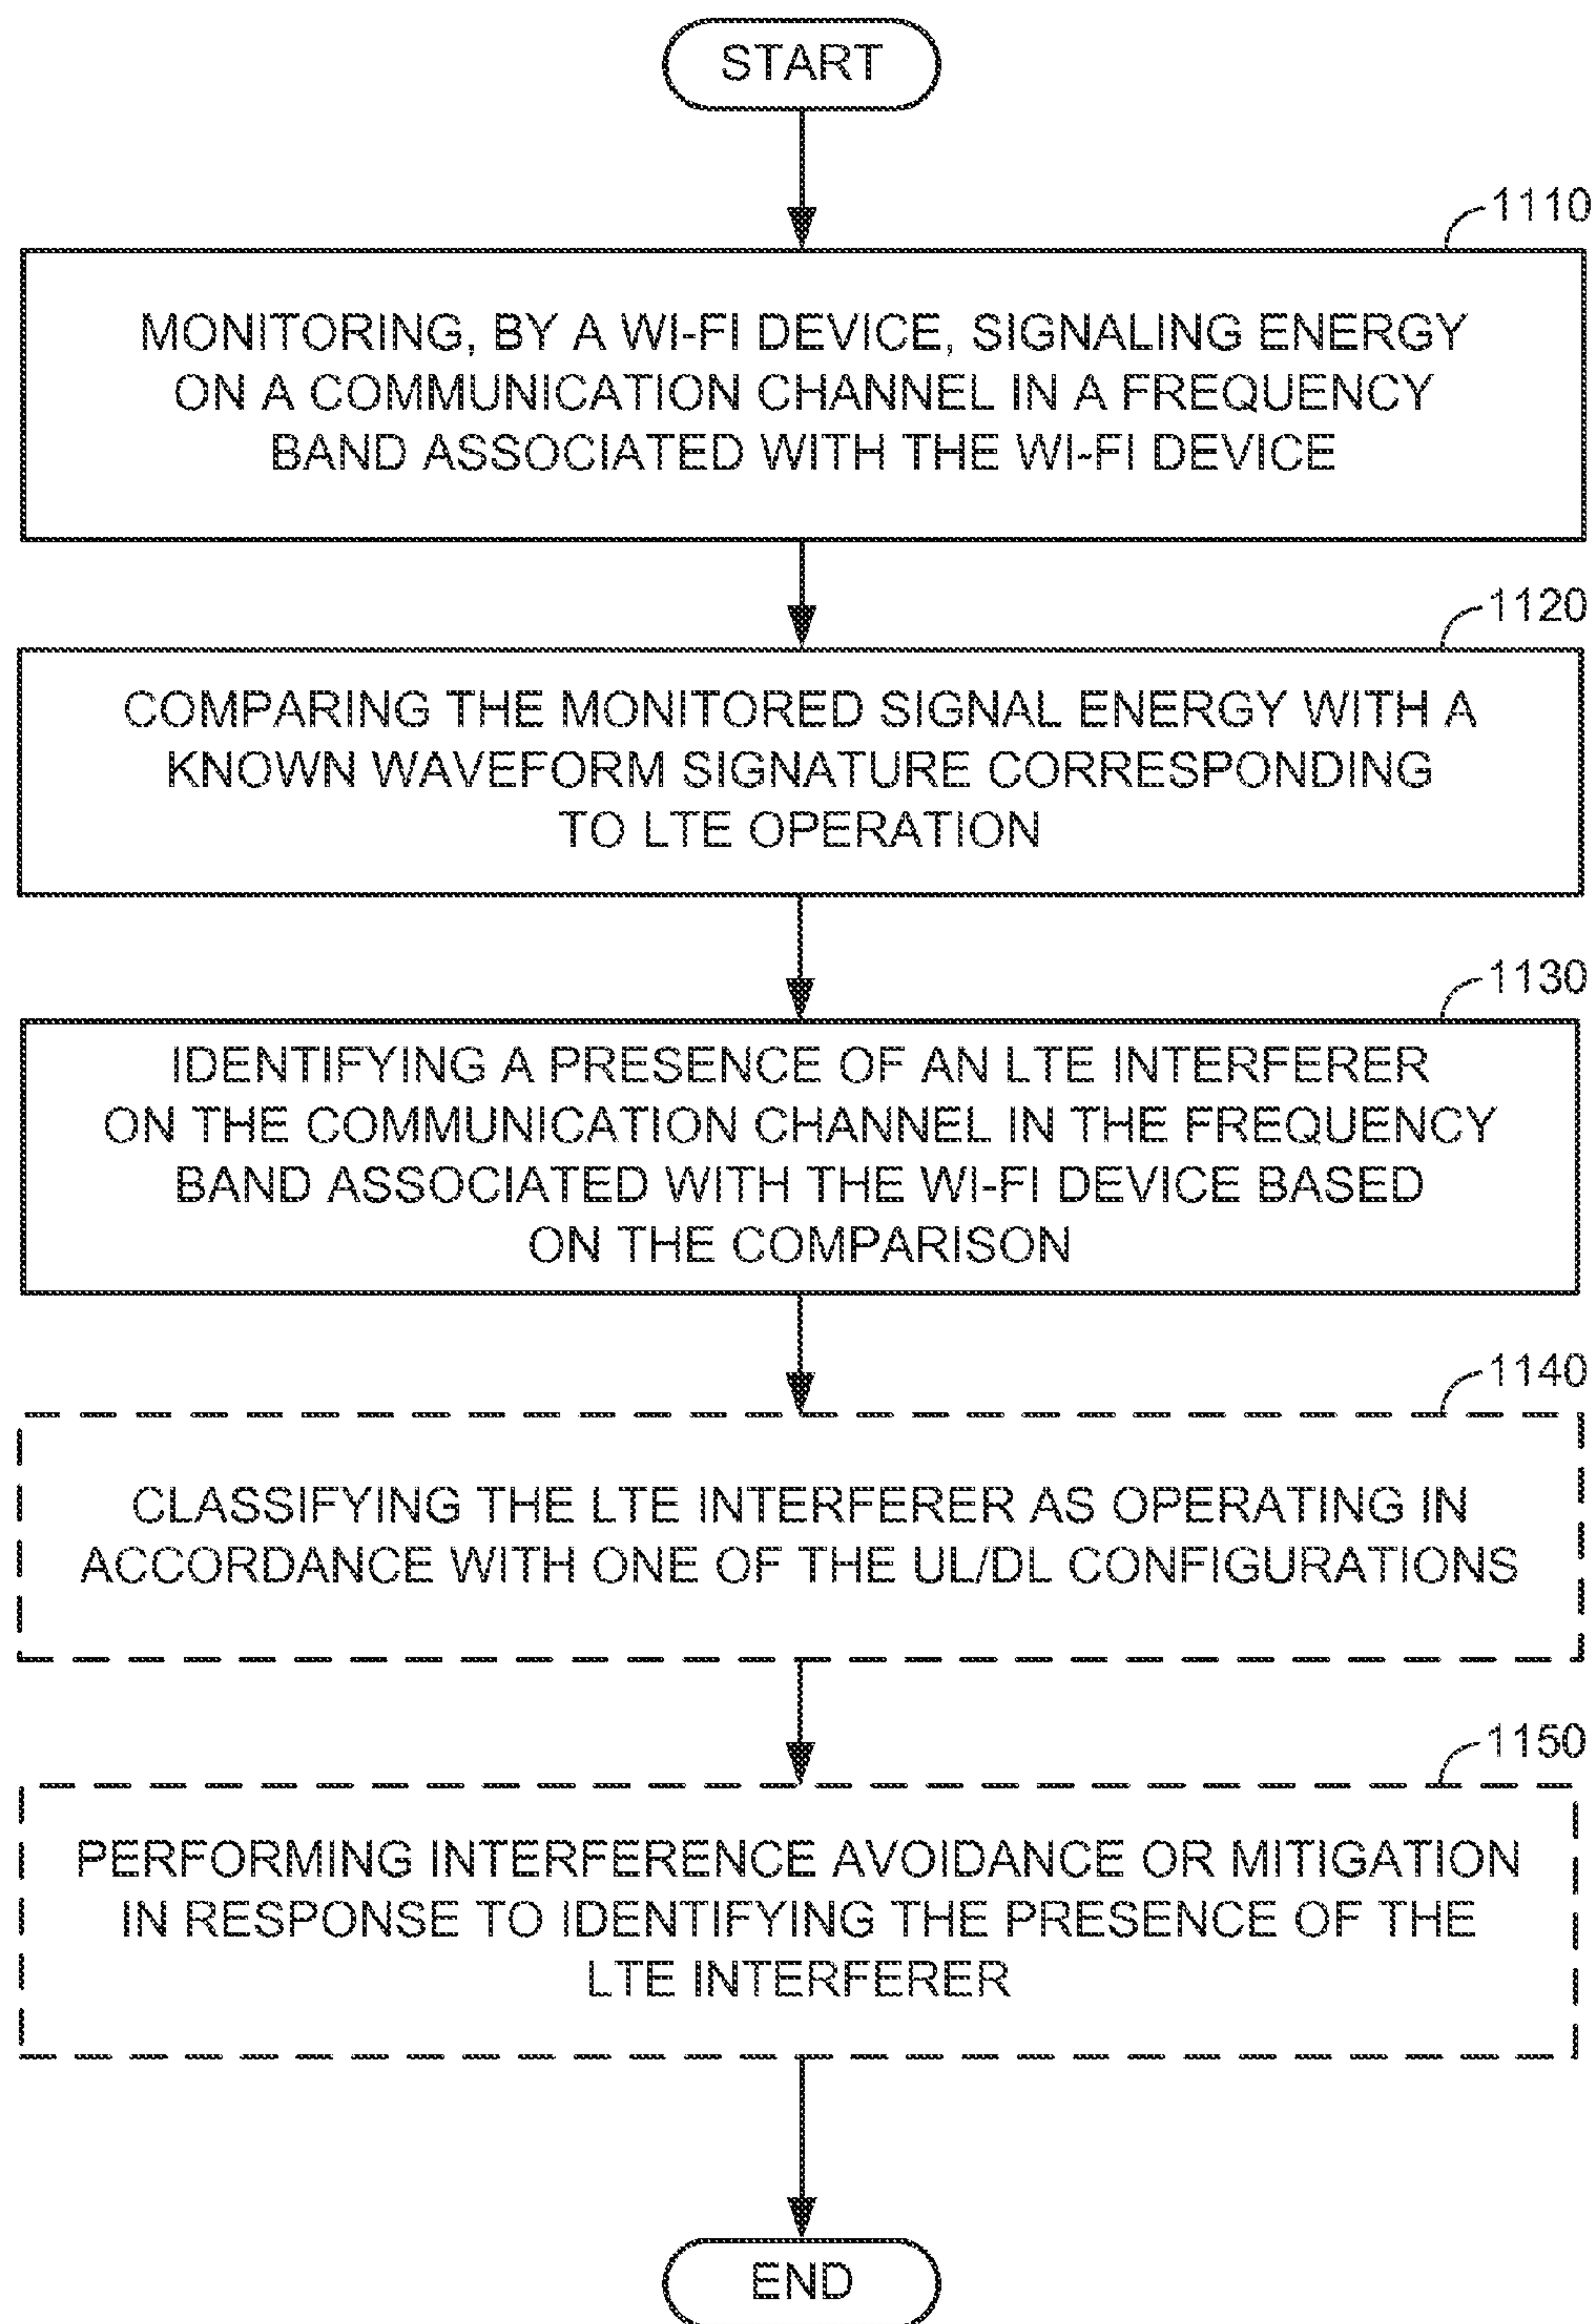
START

1110

MONITORING, BY A WI-FI DEVICE, SIGNALING ENERGY ON A COMMUNICATION CHANNEL IN A FREQUENCY BAND ASSOCIATED WITH THE WI-FI DEVICE

1120

COMPARING THE MONITORED SIGNAL ENERGY WITH A KNOWN WAVEFORM SIGNATURE CORRESPONDING TO LTE OPERATION

1130

IDENTIFYING A PRESENCE OF AN LTE INTERFERER ON THE COMMUNICATION CHANNEL IN THE FREQUENCY BAND ASSOCIATED WITH THE WI-FI DEVICE BASED ON THE COMPARISON

1140

CLASSIFYING THE LTE INTERFERER AS OPERATING IN ACCORDANCE WITH ONE OF THE UL/DL CONFIGURATIONS

1150

PERFORMING INTERFERENCE AVOIDANCE OR MITIGATION IN RESPONSE TO IDENTIFYING THE PRESENCE OF THE LTE INTERFERER

END